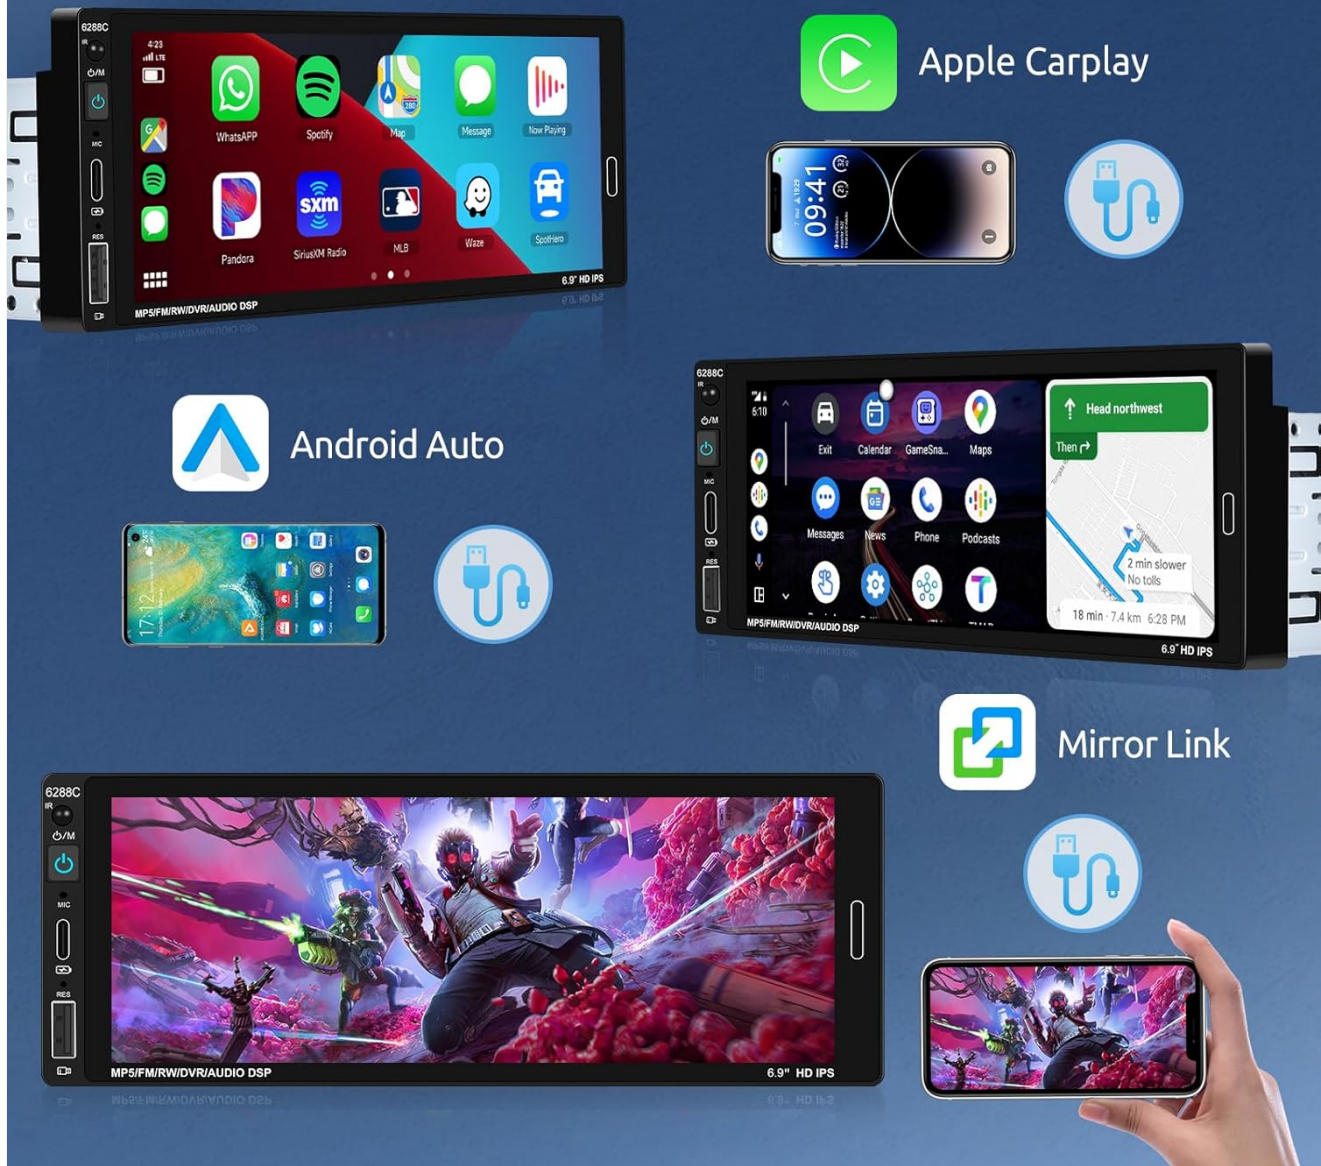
6288C
IR
⏻/M
MIC
RES
4:23
LTE
WhatsAPP
Spotify
Map
Message
Now Playing
Pandora
SiriusXM Radio
MLB
Waze
SpotHero
sxm
6.9" HD IPS
MP5/FM/RW/DVR/AUDIO DSP

Apple Carplay

09:41

Android Auto

17:12

6288C
IR
⏻/M
MIC
RES
6:10
Exit
Calendar
GameSna...
Maps
Messages
News
Phone
Podcasts
Head northwest
Then
2 min slower
No tolls
18 min · 7.4 km 6:28 PM
MP5/FM/RW/DVR/AUDIO DSP
6.9" HD IPS

Mirror Link

6288C
IR
⏻/M
MIC
RES
MP5/FM/RW/DVR/AUDIO DSP
6.9" HD IPS